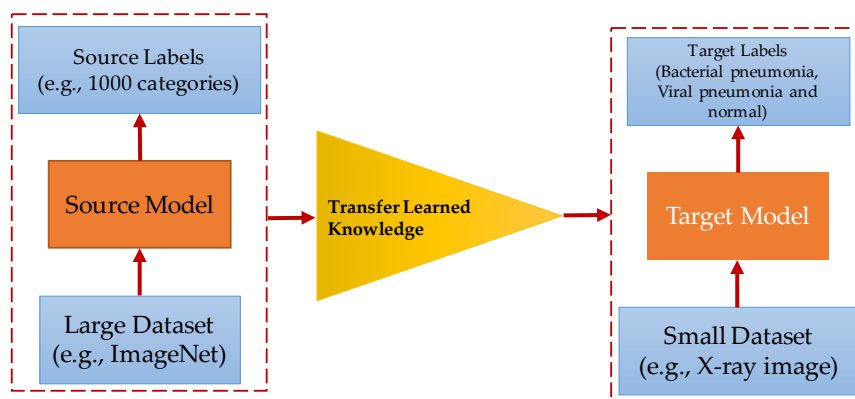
Source Labels
(e.g., 1000 categories)

Source Model

Large Dataset
(e.g., ImageNet)

Transfer Learned Knowledge

Target Labels
(Bacterial pneumonia, Viral pneumonia and normal)

Target Model

Small Dataset
(e.g., X-ray image)